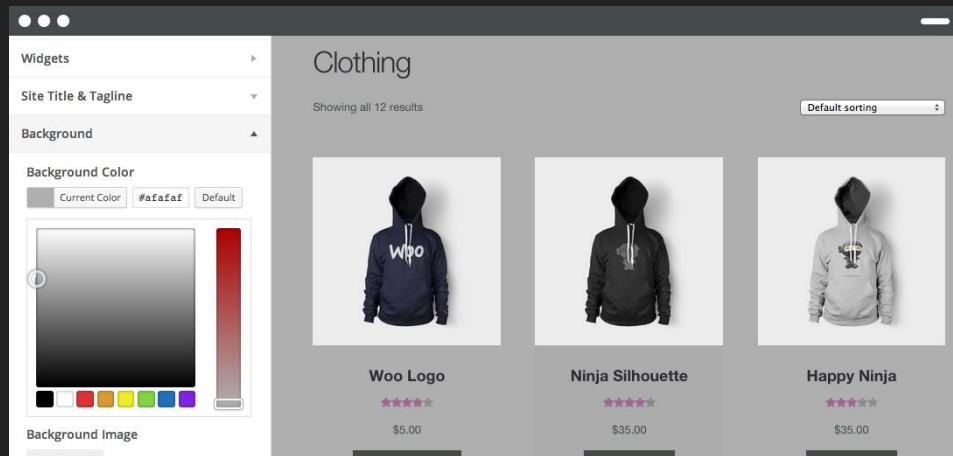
Widgets

Site Title & Tagline

Background

Background Color

Current Color #afafaf Default

Background Image

Clothing

Showing all 12 results

Default sorting

Woo

Woo Logo

$5.00

Ninja Silhouette

$35.00

Happy Ninja

$35.00